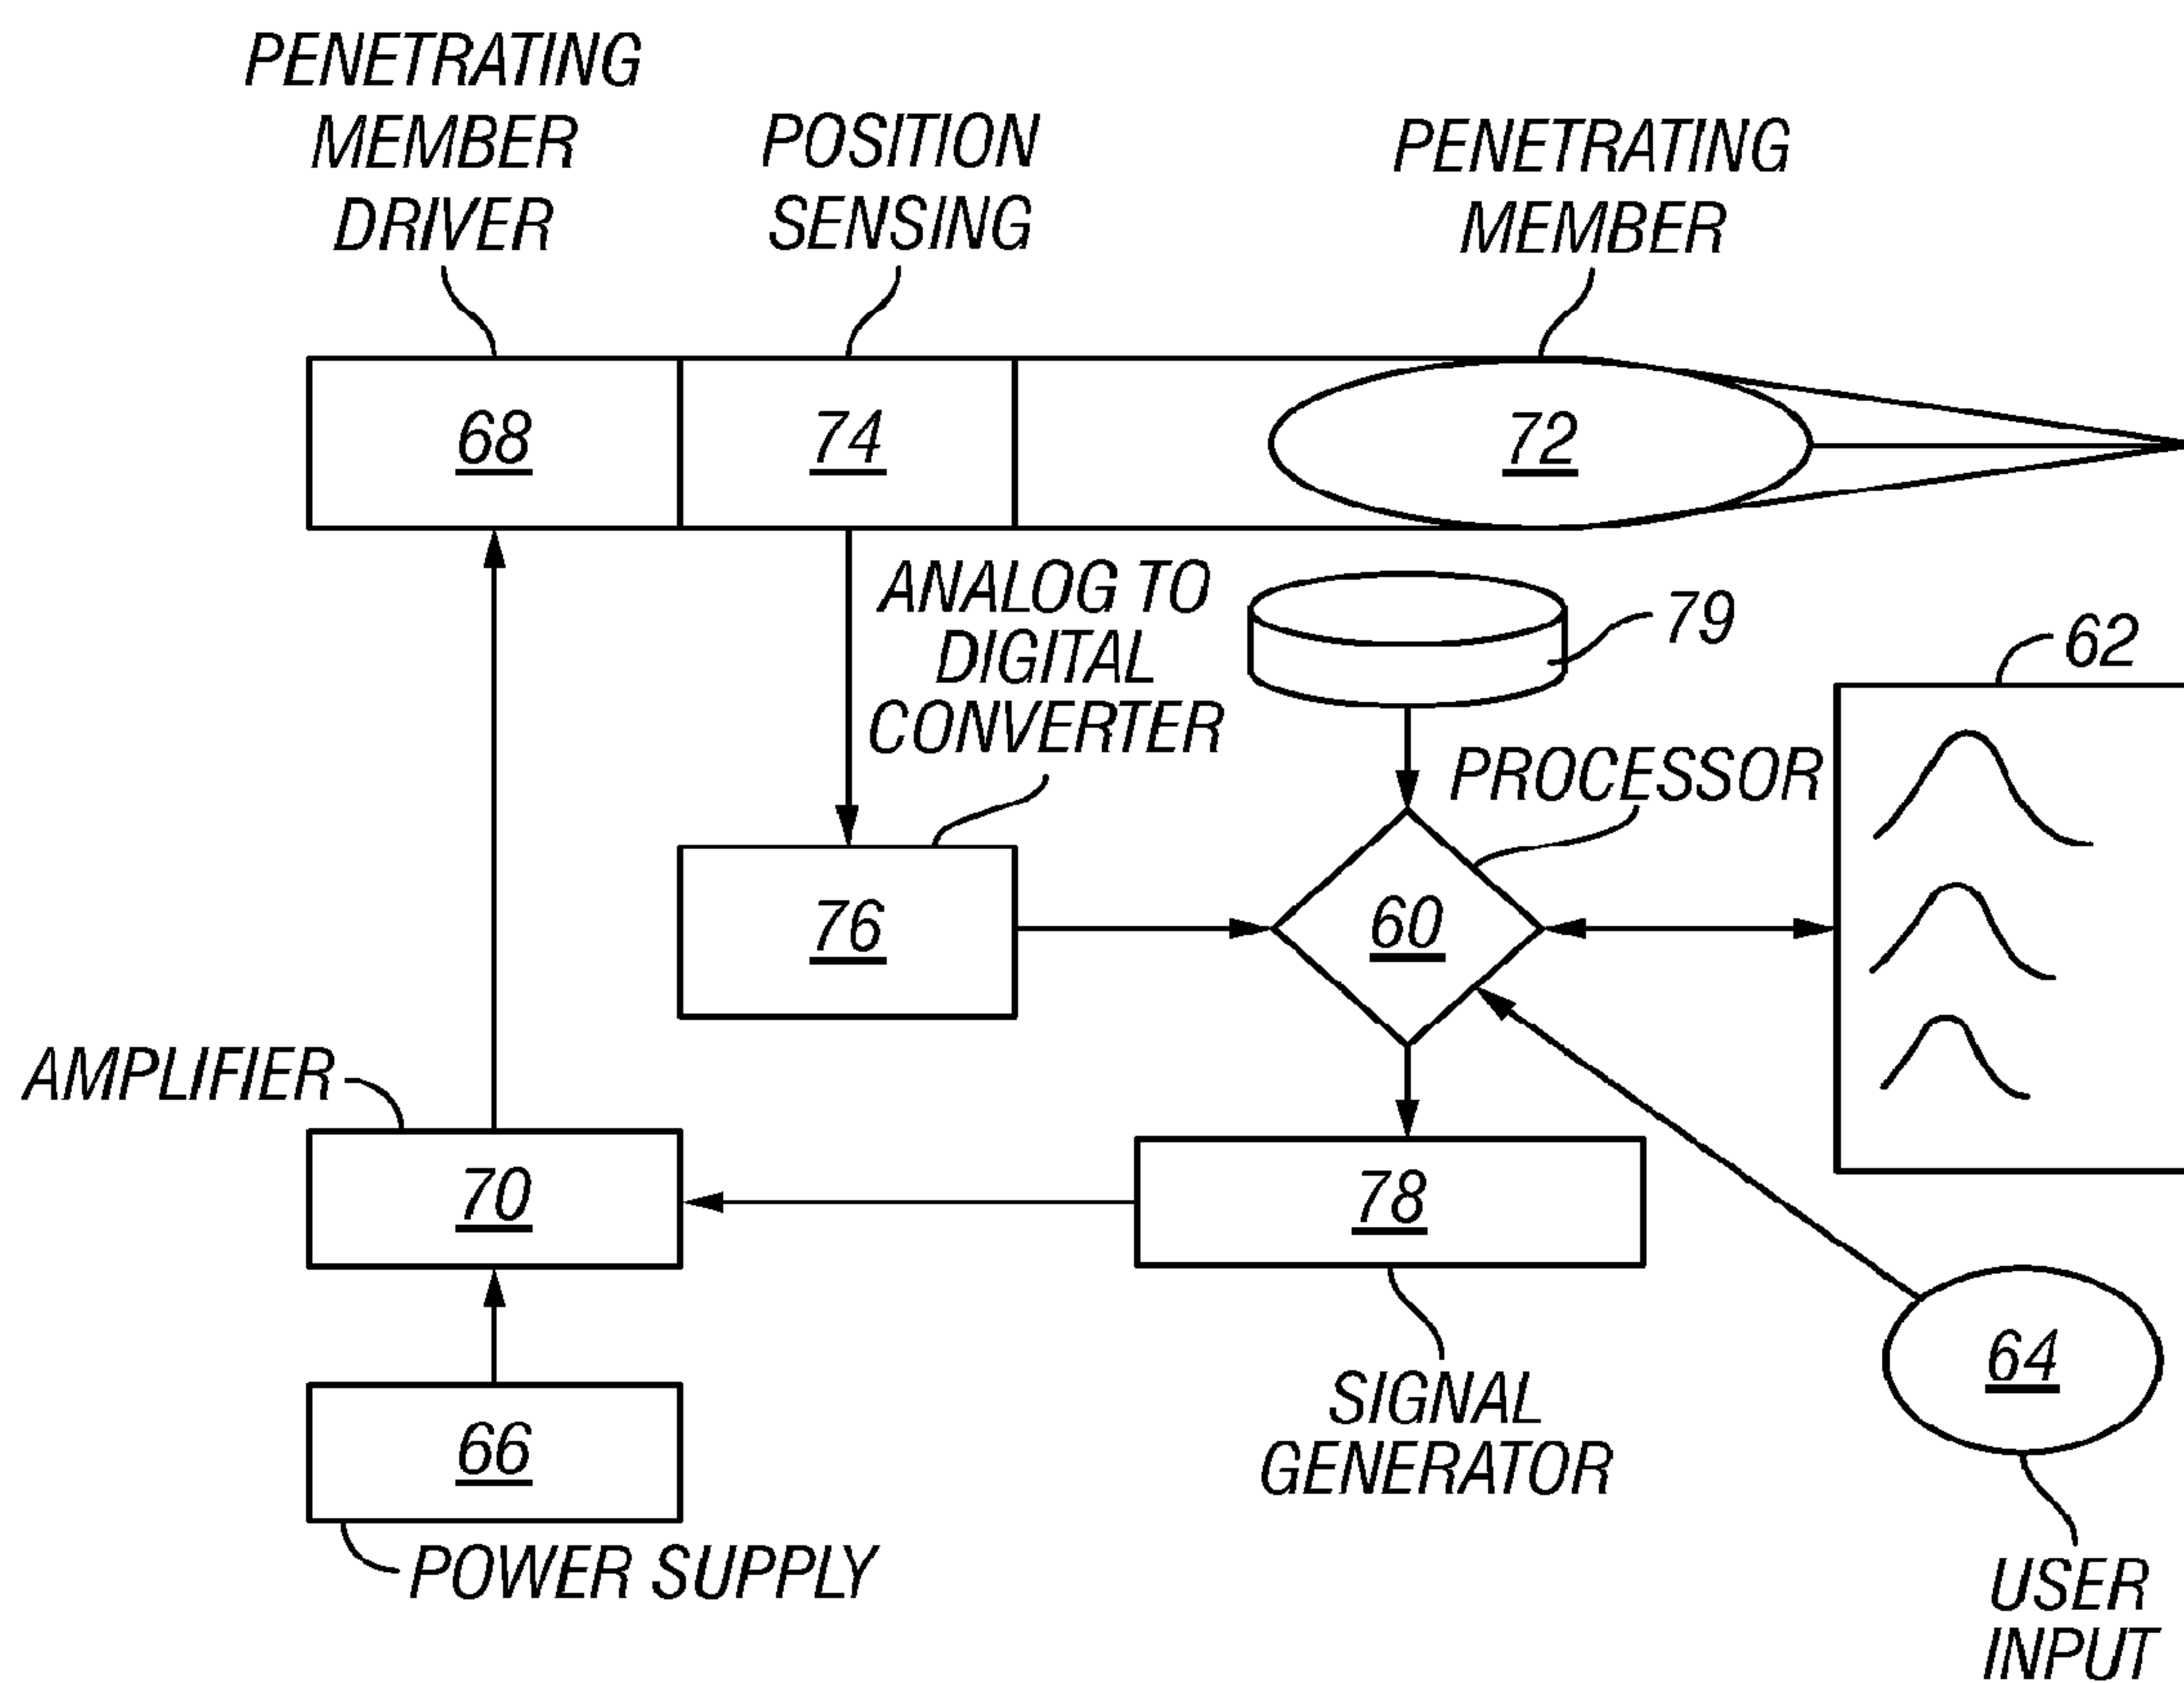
PENETRATING MEMBER DRIVER

POSITION SENSING

PENETRATING MEMBER

68

74

72

ANALOG TO DIGITAL CONVERTER

79

62

PROCESSOR

76

60

AMPLIFIER

70

78

64

66

SIGNAL GENERATOR

POWER SUPPLY

USER INPUT